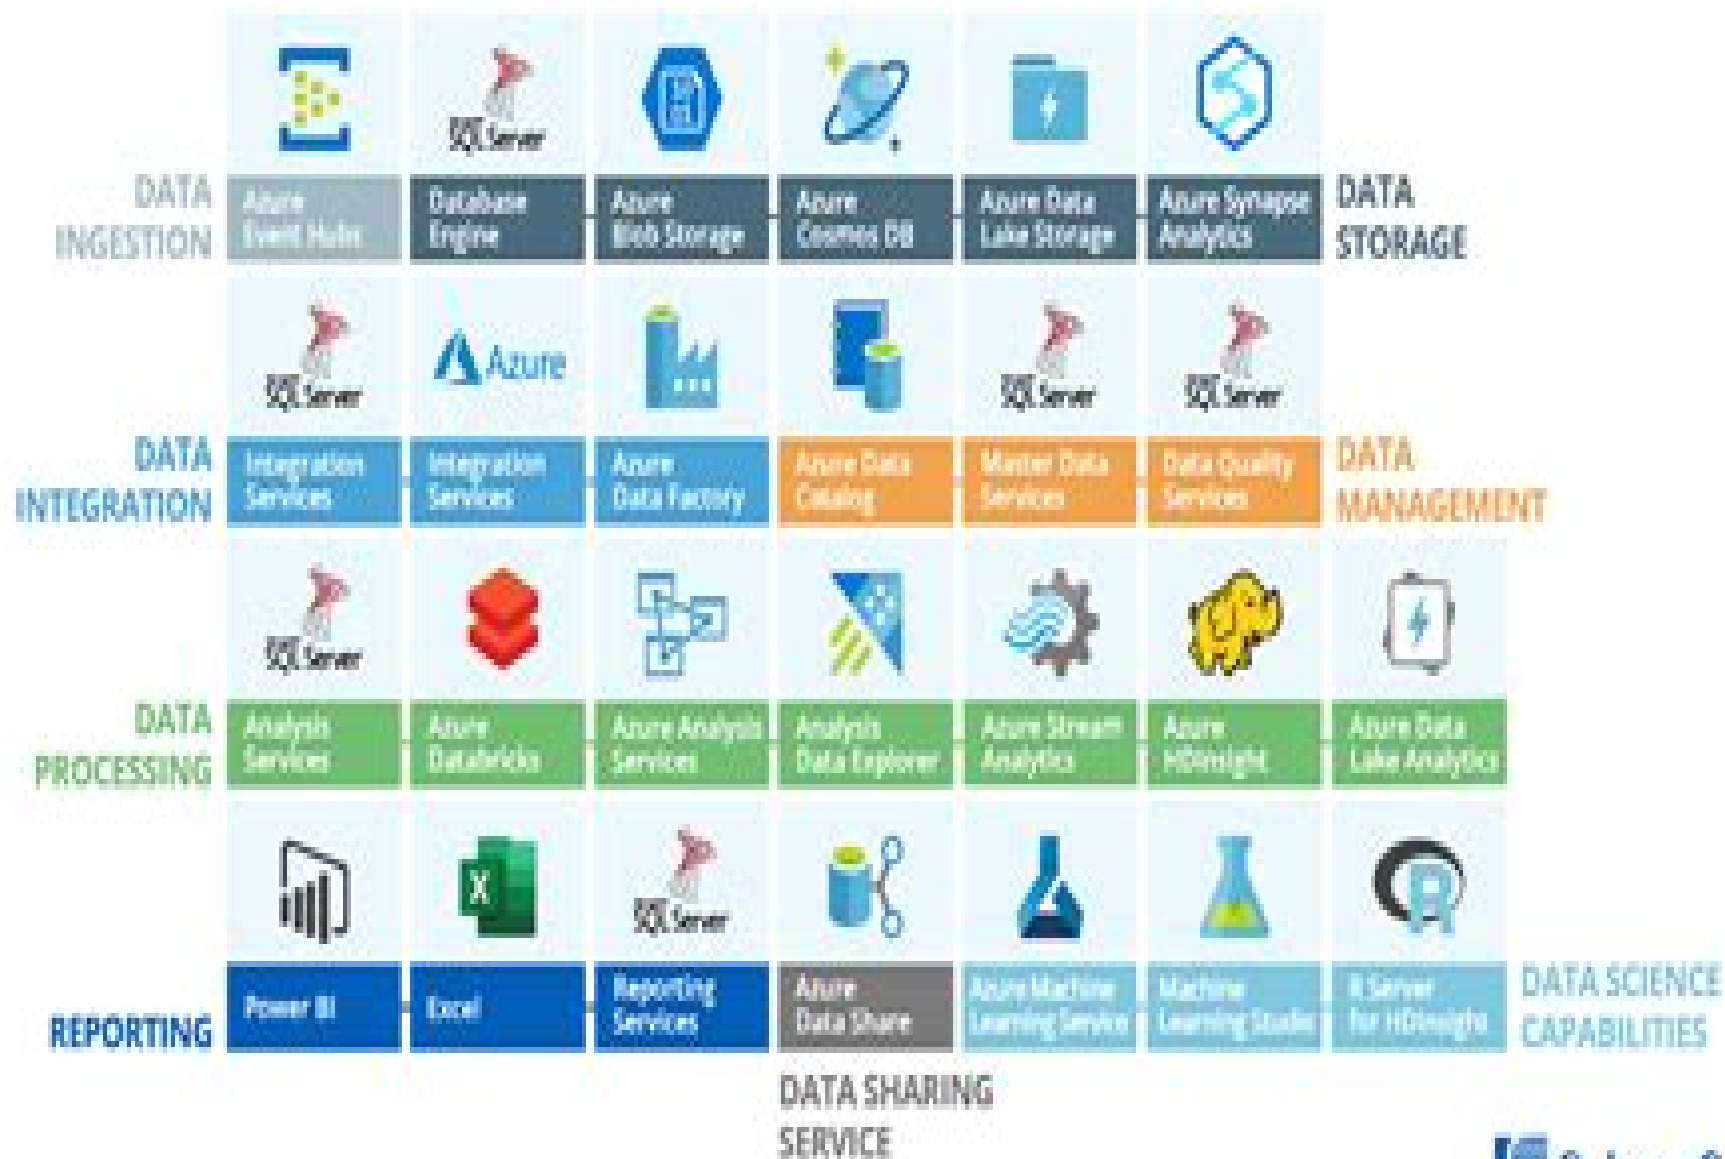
SQL Server

DATA INGESTION

Azure Event Hubs

Database Engine

Azure Blob Storage

Azure Cosmos DB

Azure Data Lake Storage

Azure Synapse Analytics

DATA STORAGE

SQL Server

Azure

SQL Server

SQL Server

DATA INTEGRATION

Integration Services

Integration Services

Azure Data Factory

Azure Data Catalog

Master Data Services

Data Quality Services

DATA MANAGEMENT

SQL Server

DATA PROCESSING

Analysis Services

Azure Databricks

Azure Analysis Services

Analysis Data Explorer

Azure Stream Analytics

Azure HDInsight

Azure Data Lake Analytics

X

SQL Server

REPORTING

Power BI

Excel

Reporting Services

Azure Data Share

Azure Machine Learning Service

Machine Learning Studio

R Server for HDInsight

DATA SCIENCE CAPABILITIES

DATA SHARING SERVICE